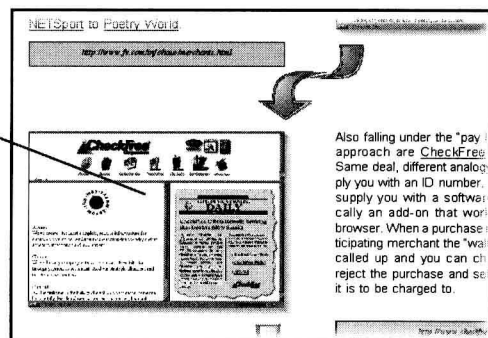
NETSport to Poetry World

http://www.fv.com/info/how-merchants.html

CheckFree

DAILY

Also falling under the "pay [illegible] approach are CheckFree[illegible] Same deal, different analog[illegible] ply you with an ID number, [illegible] supply you with a softwar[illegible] cally an add-on that work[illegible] browser. When a purchase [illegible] ticipating merchant the "wal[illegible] called up and you can ch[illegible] reject the purchase and se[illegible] it is to be charged to.